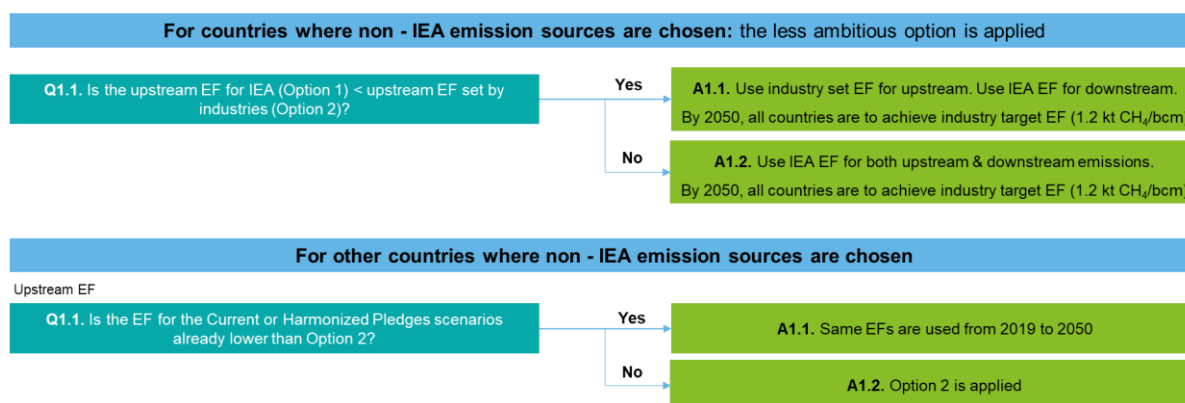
**For countries where non - IEA emission sources are chosen:** the less ambitious option is applied

**Q1.1.** Is the upstream EF for IEA (Option 1) < upstream EF set by industries (Option 2)?

Yes

**A1.1.** Use industry set EF for upstream. Use IEA EF for downstream.

By 2050, all countries are to achieve industry target EF (1.2 kt $CH_4$/bcm

No

**A1.2.** Use IEA EF for both upstream & downstream emissions.

By 2050, all countries are to achieve industry target EF (1.2 kt $CH_4$/bcm

**For other countries where non - IEA emission sources are chosen**

Upstream EF

**Q1.1.** Is the EF for the Current or Harmonized Pledges scenarios already lower than Option 2?

Yes

**A1.1.** Same EFs are used from 2019 to 2050

No

**A1.2.** Option 2 is applied